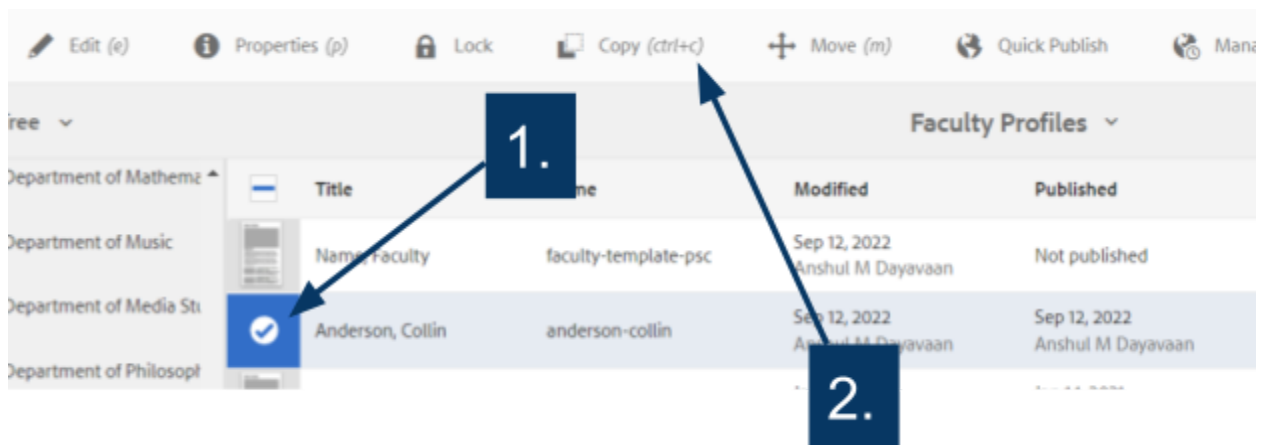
Edit (e) Properties (p) Lock Copy (ctrl+c) Move (m) Quick Publish Mana

ree

Faculty Profiles

1.

Department of Mathema

Department of Music

Department of Media Stu

Department of Philosoph

| | Title | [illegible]me | Modified | Published |
|---|---|---|---|---|
| | Name, Faculty | faculty-template-psc | Sep 12, 2022 Anshul M Dayavaan | Not published |
| | Anderson, Collin | anderson-collin | Sep 12, 2022 An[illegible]yavaan | Sep 12, 2022 Anshul M Dayavaan |

2.